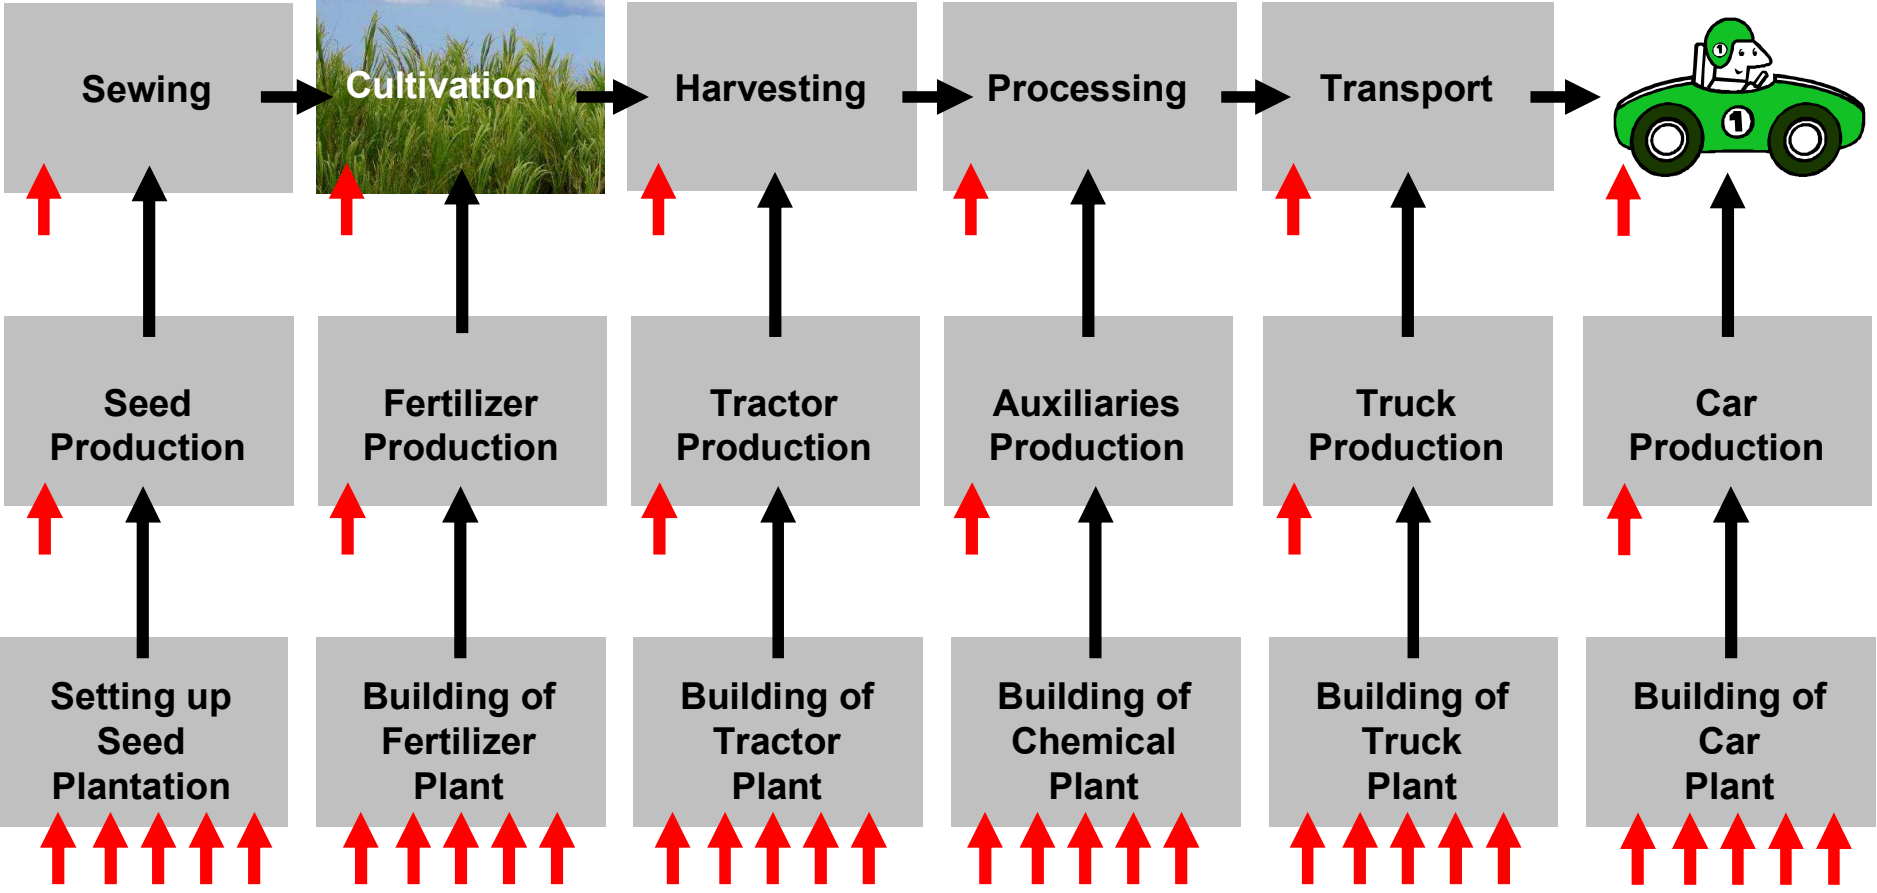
Sewing
Cultivation
Harvesting
Processing
Transport

1

Seed Production
Fertilizer Production
Tractor Production
Auxiliaries Production
Truck Production
Car Production

Setting up Seed Plantation
Building of Fertilizer Plant
Building of Tractor Plant
Building of Chemical Plant
Building of Truck Plant
Building of Car Plant